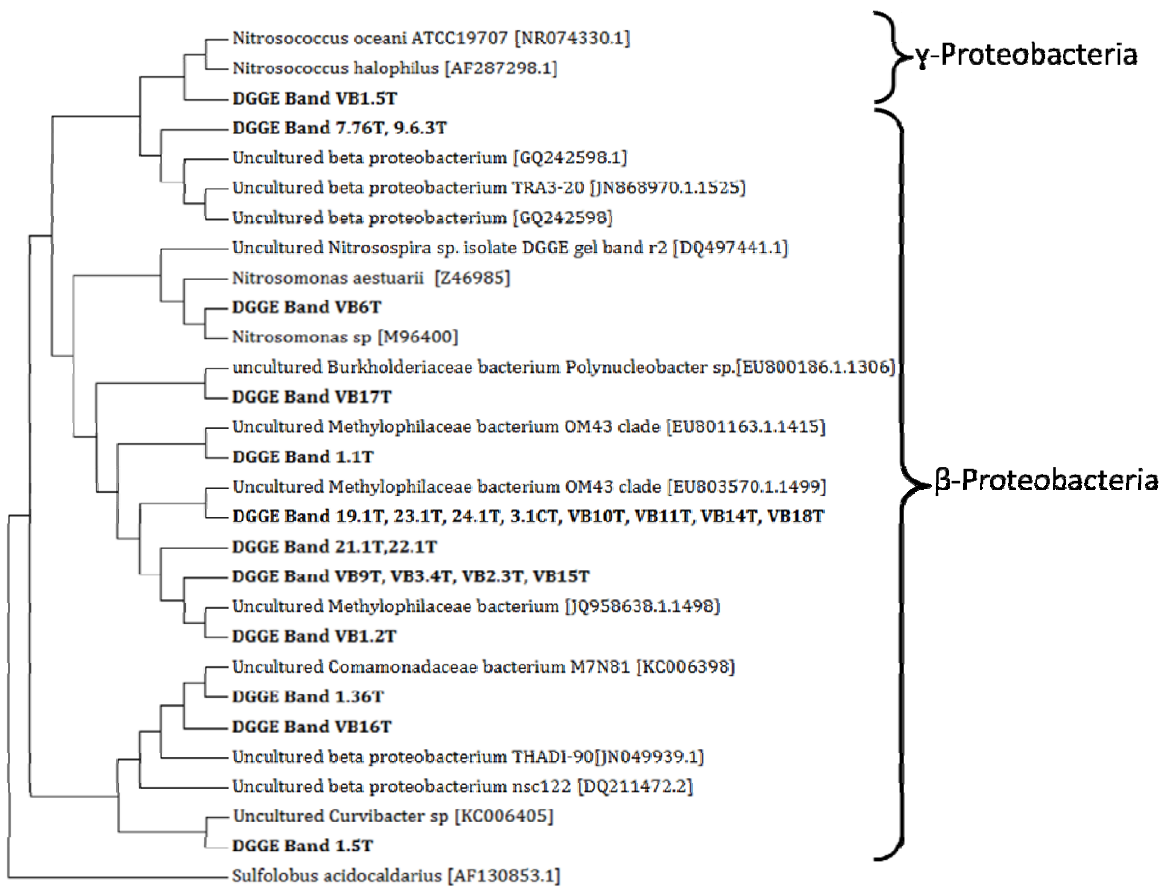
Nitrosococcus oceani ATCC19707 [NR074330.1]
Nitrosococcus halophilus [AF287298.1]
DGGE Band VB1.5T
γ-Proteobacteria
DGGE Band 7.76T, 9.6.3T
Uncultured beta proteobacterium [GQ242598.1]
Uncultured beta proteobacterium TRA3-20 [JN868970.1.1525]
Uncultured beta proteobacterium [GQ242598]
Uncultured Nitrosospira sp. isolate DGGE gel band r2 [DQ497441.1]
Nitrosomonas aestuarii [Z46985]
DGGE Band VB6T
Nitrosomonas sp [M96400]
uncultured Burkholderiaceae bacterium Polynucleobacter sp.[EU800186.1.1306]
DGGE Band VB17T
Uncultured Methylophilaceae bacterium OM43 clade [EU801163.1.1415]
DGGE Band 1.1T
Uncultured Methylophilaceae bacterium OM43 clade [EU803570.1.1499]
DGGE Band 19.1T, 23.1T, 24.1T, 3.1CT, VB10T, VB11T, VB14T, VB18T
DGGE Band 21.1T,22.1T
DGGE Band VB9T, VB3.4T, VB2.3T, VB15T
Uncultured Methylophilaceae bacterium [JQ958638.1.1498]
DGGE Band VB1.2T
Uncultured Comamonadaceae bacterium M7N81 [KC006398]
DGGE Band 1.36T
DGGE Band VB16T
Uncultured beta proteobacterium THADI-90[JN049939.1]
Uncultured beta proteobacterium nsc122 [DQ211472.2]
Uncultured Curvibacter sp [KC006405]
DGGE Band 1.5T
β-Proteobacteria
Sulfolobus acidocaldarius [AF130853.1]